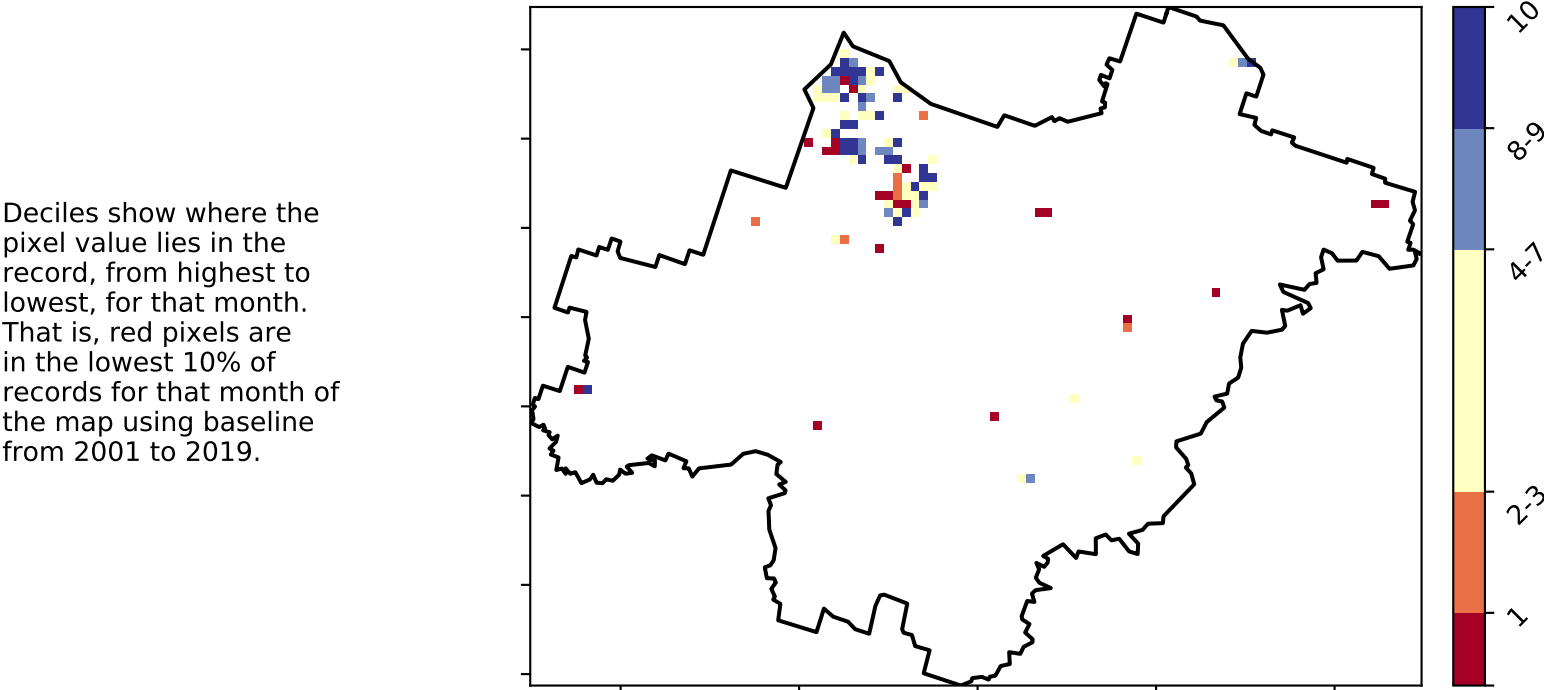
Deciles show where the pixel value lies in the record, from highest to lowest, for that month. That is, red pixels are in the lowest 10% of records for that month of the map using baseline from 2001 to 2019.

10
8-9
4-7
2-3
1